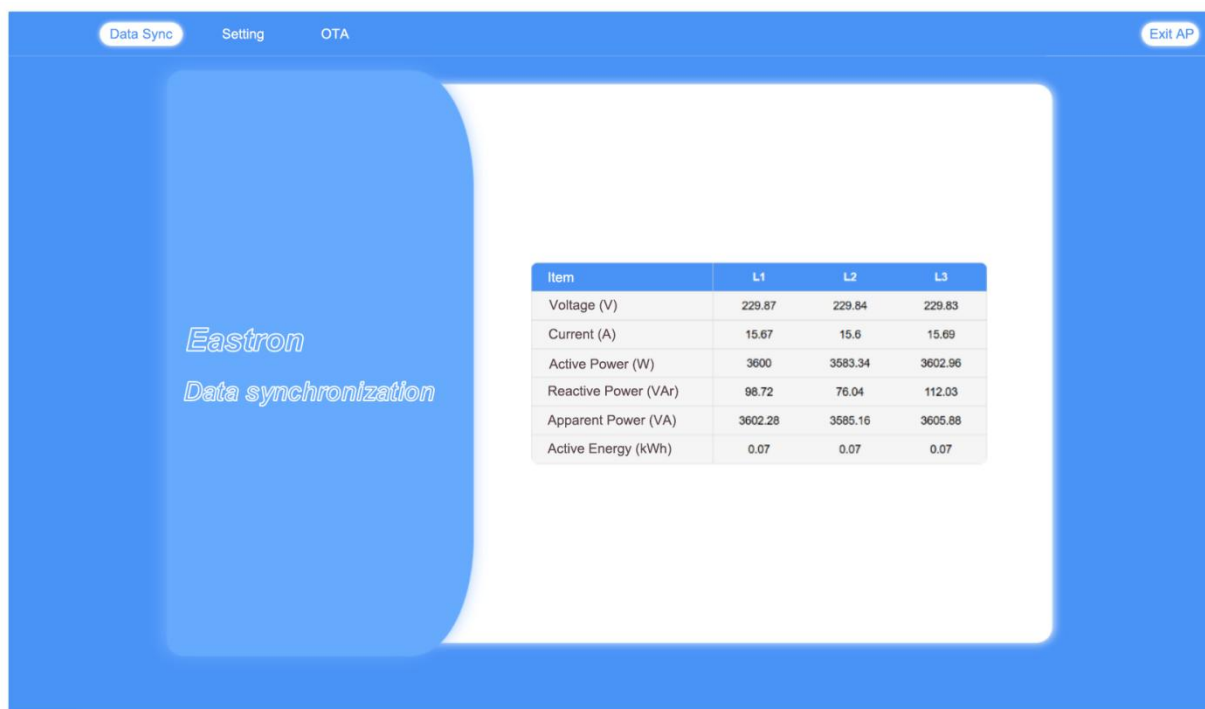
Data Sync Setting OTA

Exit AP

Eastron

Data synchronization

| Item | L1 | L2 | L3 |
|---|---|---|---|
| Voltage (V) | 229.87 | 229.84 | 229.83 |
| Current (A) | 15.67 | 15.6 | 15.69 |
| Active Power (W) | 3600 | 3583.34 | 3602.96 |
| Reactive Power (VAr) | 98.72 | 76.04 | 112.03 |
| Apparent Power (VA) | 3602.28 | 3585.16 | 3605.88 |
| Active Energy (kWh) | 0.07 | 0.07 | 0.07 |